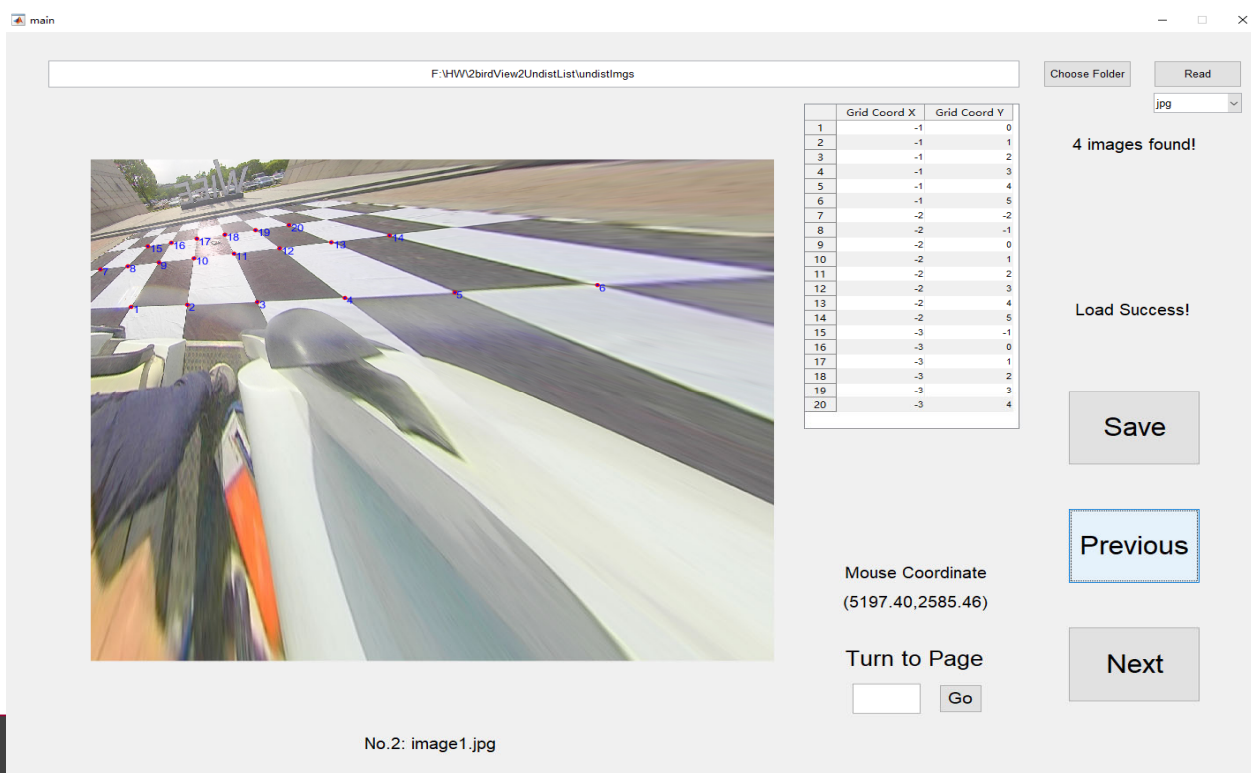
main

F:\HW\2birdView2UndistList\undistImgs

Choose Folder

Read

jpg

|  | Grid Coord X | Grid Coord Y |
|---|---|---|
| 1 | -1 | 0 |
| 2 | -1 | 1 |
| 3 | -1 | 2 |
| 4 | -1 | 3 |
| 5 | -1 | 4 |
| 6 | -1 | 5 |
| 7 | -2 | -2 |
| 8 | -2 | -1 |
| 9 | -2 | 0 |
| 10 | -2 | 1 |
| 11 | -2 | 2 |
| 12 | -2 | 3 |
| 13 | -2 | 4 |
| 14 | -2 | 5 |
| 15 | -3 | -1 |
| 16 | -3 | 0 |
| 17 | -3 | 1 |
| 18 | -3 | 2 |
| 19 | -3 | 3 |
| 20 | -3 | 4 |

4 images found!

15 16 17 18 19 20 13 14 7 8 9 10 11 12 1 2 3 4 5 6

Load Success!

Save

Previous

Mouse Coordinate

(5197.40,2585.46)

Next

Turn to Page

Go

No.2: image1.jpg